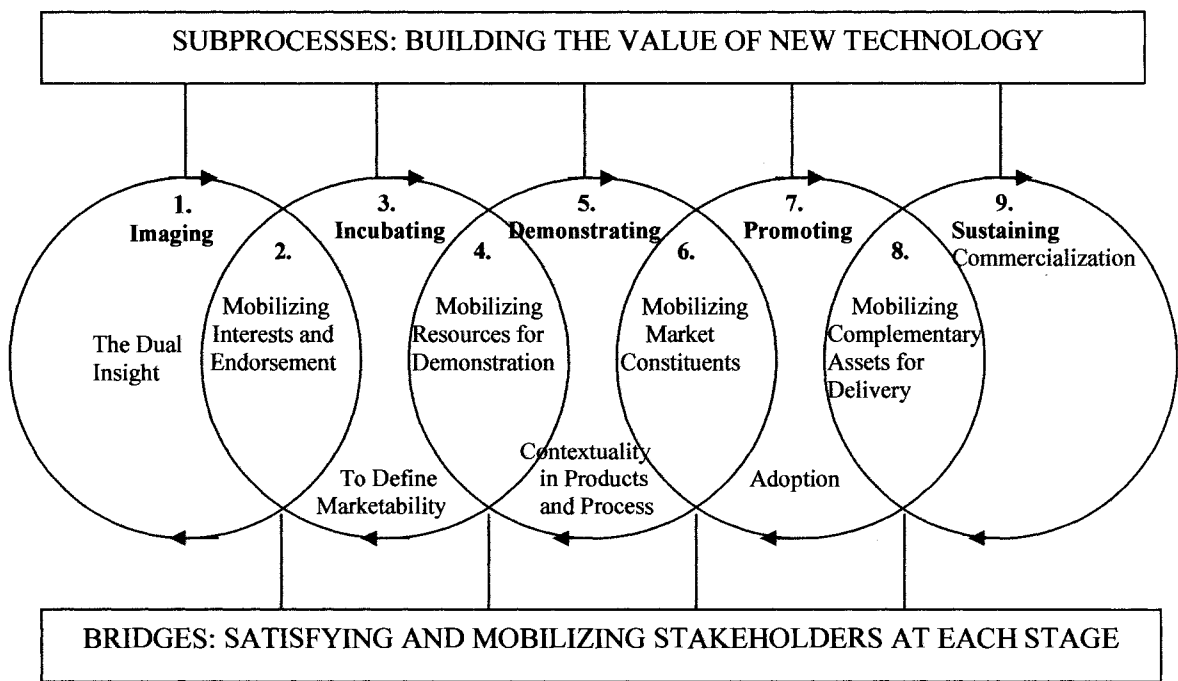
SUBPROCESSES: BUILDING THE VALUE OF NEW TECHNOLOGY

1. Imaging

The Dual Insight

2.

Mobilizing Interests and Endorsement

3. Incubating

To Define Marketability

4.

Mobilizing Resources for Demonstration

5. Demonstrating

Contextuality in Products and Process

6.

Mobilizing Market Constituents

7. Promoting

Adoption

8.

Mobilizing Complementary Assets for Delivery

9. Sustaining Commercialization

BRIDGES: SATISFYING AND MOBILIZING STAKEHOLDERS AT EACH STAGE